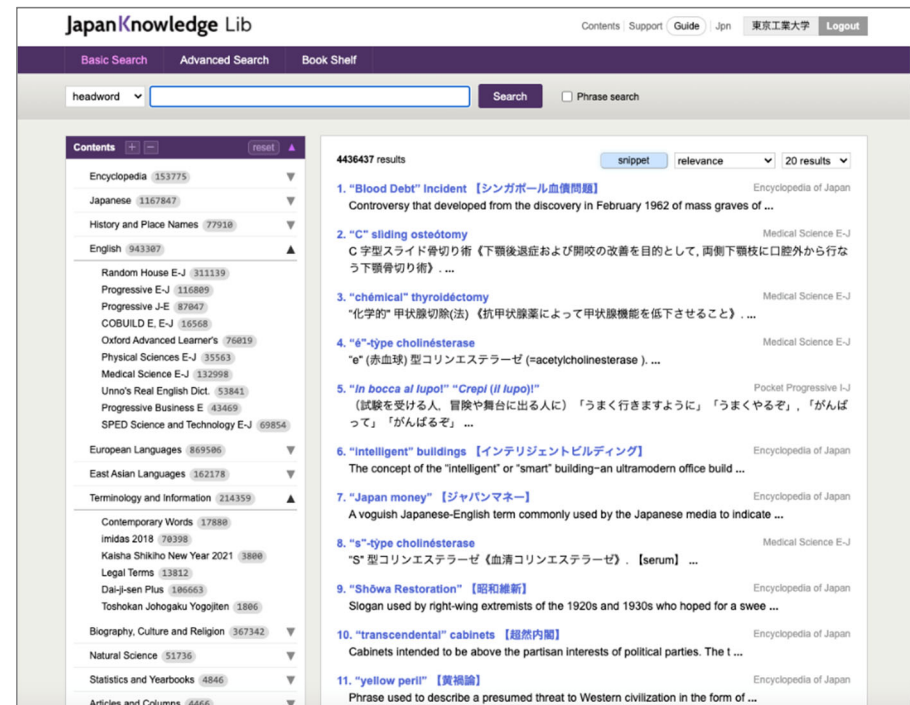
JapanKnowledge Lib

Contents | Support | Guide | Jpn | 東京工業大学 | Logout

Basic Search | Advanced Search | Book Shelf

headword | Search | Phrase search

Contents + − reset

Encyclopedia 153775
Japanese 1167847
History and Place Names 77910
English 943307
Random House E-J 311139
Progressive E-J 116809
Progressive J-E 87047
COBUILD E, E-J 16568
Oxford Advanced Learner's 76019
Physical Sciences E-J 35563
Medical Science E-J 132998
Unno's Real English Dict. 53841
Progressive Business E 43469
SPED Science and Technology E-J 69854
European Languages 869506
East Asian Languages 162178
Terminology and Information 214359
Contemporary Words 17880
imidas 2018 70398
Kaisha Shikiho New Year 2021 3800
Legal Terms 13812
Dai-ji-sen Plus 106663
Toshokan Johogaku Yogojiten 1806
Biography, Culture and Religion 367342
Natural Science 51736
Statistics and Yearbooks 4846
Articles and Columns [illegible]

4436437 results | snippet | relevance | 20 results

1. "Blood Debt" Incident 【シンガポール血債問題】 Encyclopedia of Japan
Controversy that developed from the discovery in February 1962 of mass graves of ...

2. "C" sliding osteótomy Medical Science E-J
C 字型スライド骨切り術《下顎後退症および開咬の改善を目的として, 両側下顎枝に口腔外から行なう下顎骨切り術》. ...

3. "chémical" thyroidéctomy Medical Science E-J
"化学的" 甲状腺切除(法) 《抗甲状腺薬によって甲状腺機能を低下させること》. ...

4. "é"-týpe cholinésterase Medical Science E-J
"e" (赤血球) 型コリンエステラーゼ (=acetylcholinesterase ). ...

5. "In bocca al lupo!" "Crepi (il lupo)!" Pocket Progressive I-J
(試験を受ける人, 冒険や舞台に出る人に) 「うまく行きますように」「うまくやるぞ」, 「がんばって」「がんばるぞ」 ...

6. "intelligent" buildings 【インテリジェントビルディング】 Encyclopedia of Japan
The concept of the "intelligent" or "smart" building−an ultramodern office build ...

7. "Japan money" 【ジャパンマネー】 Encyclopedia of Japan
A voguish Japanese-English term commonly used by the Japanese media to indicate ...

8. "s"-týpe cholinésterase Medical Science E-J
"S" 型コリンエステラーゼ《血清コリンエステラーゼ》. 【serum】 ...

9. "Shōwa Restoration" 【昭和維新】 Encyclopedia of Japan
Slogan used by right-wing extremists of the 1920s and 1930s who hoped for a swee ...

10. "transcendental" cabinets 【超然内閣】 Encyclopedia of Japan
Cabinets intended to be above the partisan interests of political parties. The t ...

11. "yellow peril" 【黄禍論】 Encyclopedia of Japan
Phrase used to describe a presumed threat to Western civilization in the form of ...